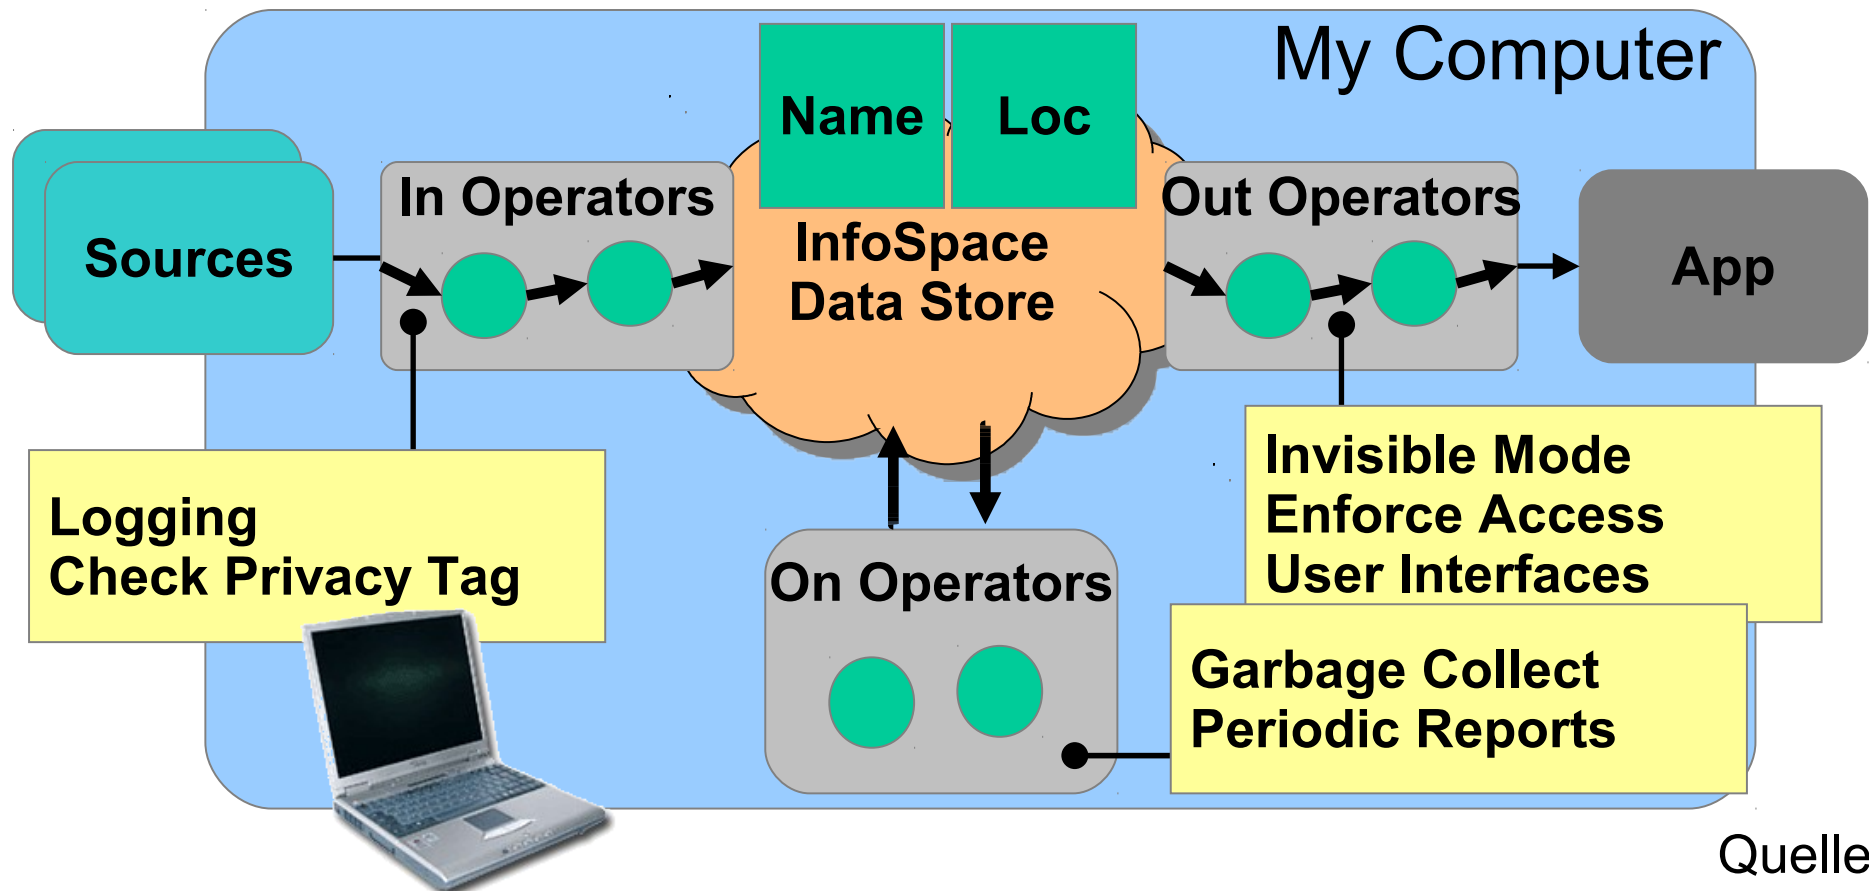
My Computer

Name

Loc

Sources

In Operators

InfoSpace
Data Store

Out Operators

App

Invisible Mode
Enforce Access
User Interfaces

Logging
Check Privacy Tag

On Operators

Garbage Collect
Periodic Reports

Quelle